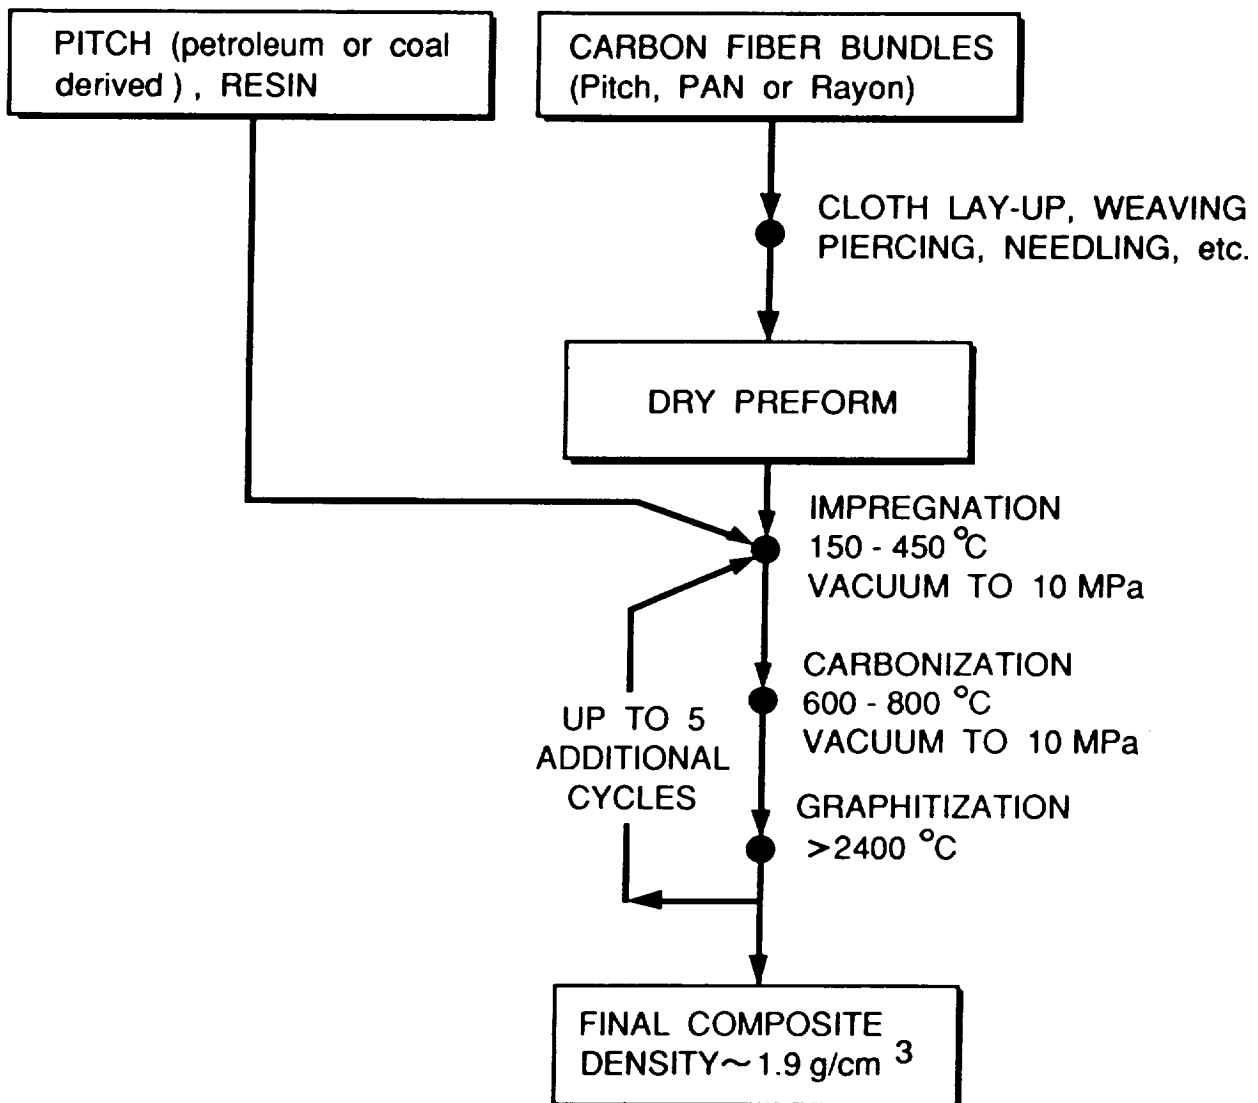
PITCH (petroleum or coal derived ) , RESIN

CARBON FIBER BUNDLES (Pitch, PAN or Rayon)

CLOTH LAY-UP, WEAVING PIERCING, NEEDLING, etc.

DRY PREFORM

IMPREGNATION
150 - 450 °C
VACUUM TO 10 MPa

CARBONIZATION
600 - 800 °C
VACUUM TO 10 MPa

UP TO 5 ADDITIONAL CYCLES

GRAPHITIZATION
>2400 °C

FINAL COMPOSITE
DENSITY$\sim$1.9 g/cm $^3$